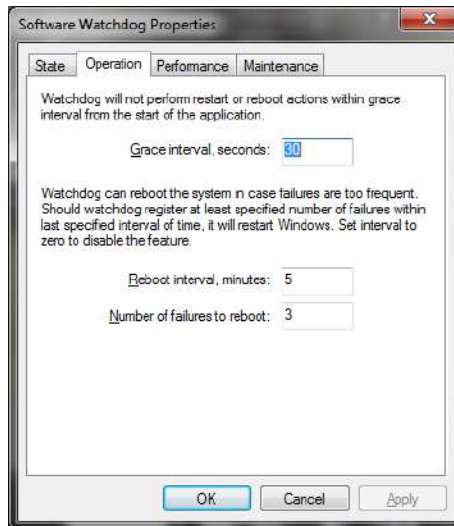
Software Watchdog Properties

State | Operation | Perfomance | Maintenance

Watchdog will not perform restart or reboot actions within grace interval from the start of the application.

Grace interval, seconds: 30

Watchdog can reboot the system in case failures are too frequent. Should watchdog register at least specified number of failures within last specified interval of time, it will restart Windows. Set interval to zero to disable the feature.

Reboot interval, minutes: 5

Number of failures to reboot: 3

OK | Cancel | Apply